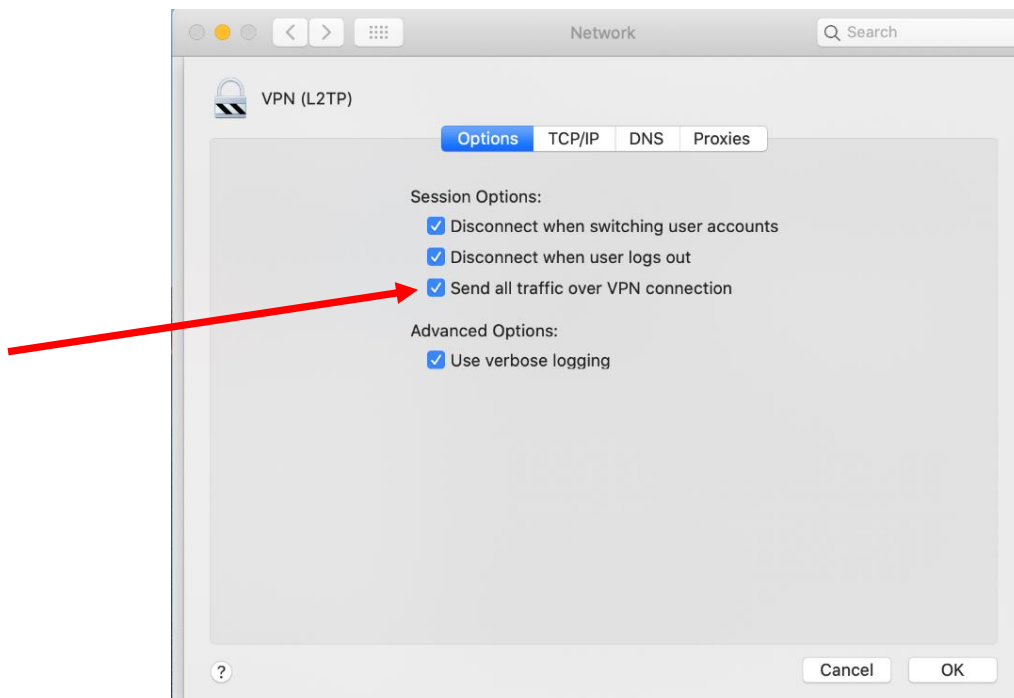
Network

Search

VPN (L2TP)

Options | TCP/IP | DNS | Proxies

Session Options:
Disconnect when switching user accounts
Disconnect when user logs out
Send all traffic over VPN connection

Advanced Options:
Use verbose logging

?

Cancel
OK